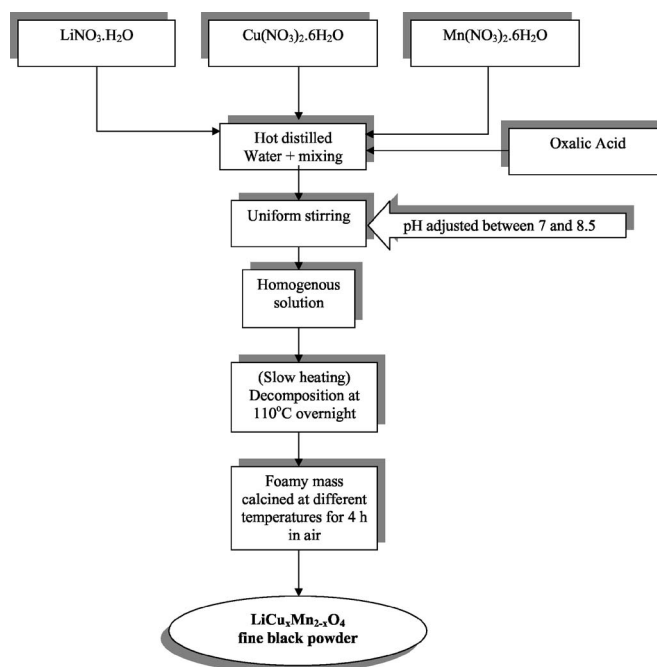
$LiNO_3.H_2O$

$Cu(NO_3)_2.6H_2O$

$Mn(NO_3)_2.6H_2O$

Hot distilled Water + mixing

Oxalic Acid

Uniform stirring

pH adjusted between 7 and 8.5

Homogenous solution

(Slow heating) Decomposition at 110$^{o}$C overnight

Foamy mass calcined at different temperatures for 4 h in air

**$LiCu_xMn_{2-x}O_4$ fine black powder**